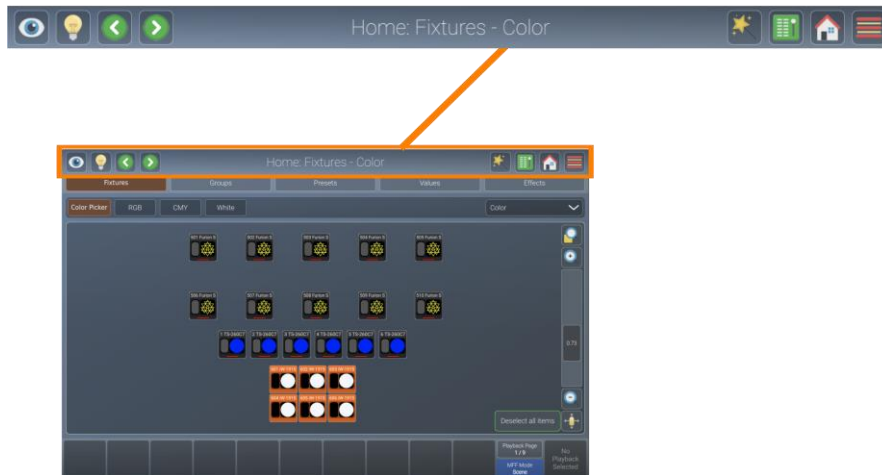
Home: Fixtures - Color

Home: Fixtures - Color

Fixtures

Groups

Presets

Values

Effects

Color Picker

RGB

CMY

White

Color

Deselect all items

0.75

Playback Page 1 / 9

MFT Mode Scene

No Playback Selected